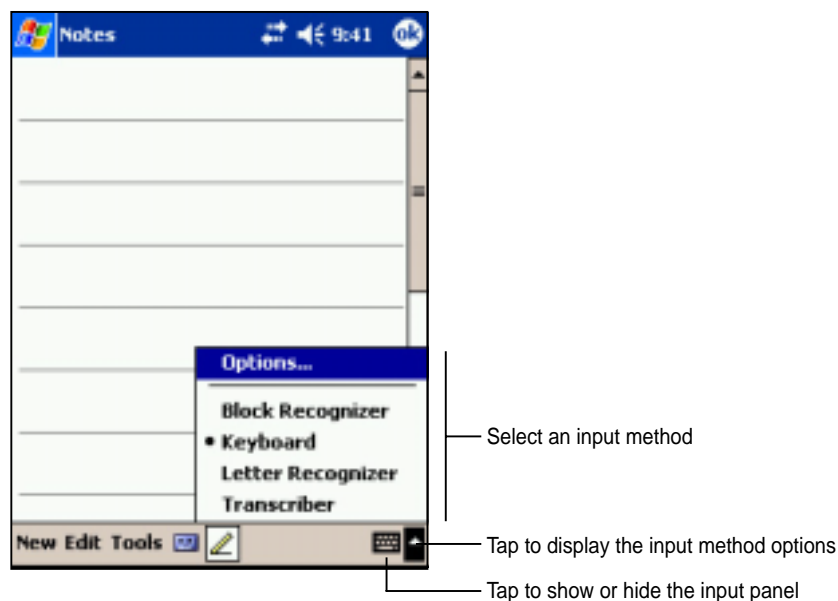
Notes 9:41 ok

Options...

Block Recognizer
• Keyboard
Letter Recognizer
Transcriber

New Edit Tools

Select an input method

Tap to display the input method options

Tap to show or hide the input panel